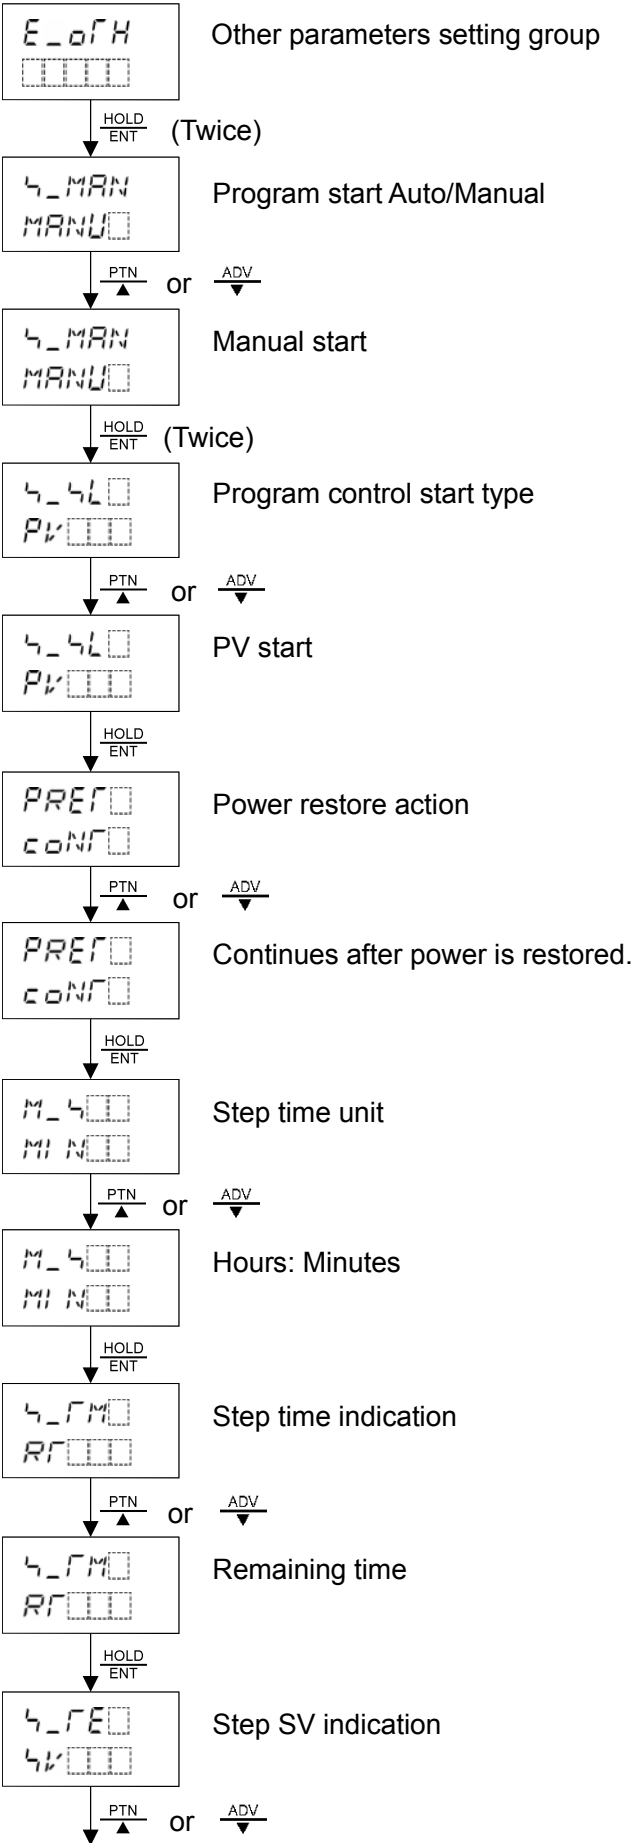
E_oTH

Other parameters setting group

$\frac{\text{HOLD}}{\text{ENT}}$ (Twice)

S_MAN
MANU

Program start Auto/Manual

$\frac{\text{PTN}}{\blacktriangle}$ or $\frac{\text{ADV}}{\blacktriangledown}$

S_MAN
MANU

Manual start

$\frac{\text{HOLD}}{\text{ENT}}$ (Twice)

S_SL
PV

Program control start type

$\frac{\text{PTN}}{\blacktriangle}$ or $\frac{\text{ADV}}{\blacktriangledown}$

S_SL
PV

PV start

$\frac{\text{HOLD}}{\text{ENT}}$

PRET
CONT

Power restore action

$\frac{\text{PTN}}{\blacktriangle}$ or $\frac{\text{ADV}}{\blacktriangledown}$

PRET
CONT

Continues after power is restored.

$\frac{\text{HOLD}}{\text{ENT}}$

M_S
MIN

Step time unit

$\frac{\text{PTN}}{\blacktriangle}$ or $\frac{\text{ADV}}{\blacktriangledown}$

M_S
MIN

Hours: Minutes

$\frac{\text{HOLD}}{\text{ENT}}$

S_TM
RT

Step time indication

$\frac{\text{PTN}}{\blacktriangle}$ or $\frac{\text{ADV}}{\blacktriangledown}$

S_TM
RT

Remaining time

$\frac{\text{HOLD}}{\text{ENT}}$

S_TE
SV

Step SV indication

$\frac{\text{PTN}}{\blacktriangle}$ or $\frac{\text{ADV}}{\blacktriangledown}$